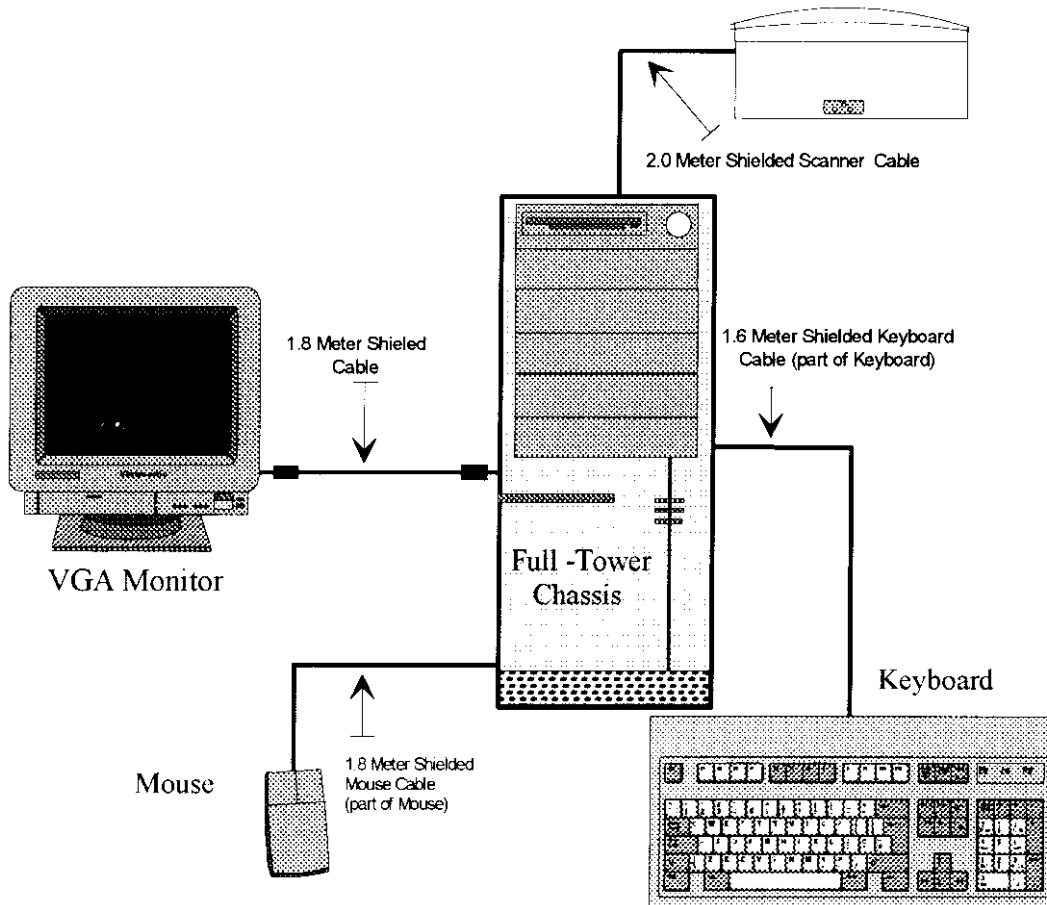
2.0 Meter Shielded Scanner Cable

1.8 Meter Shieled Cable

1.6 Meter Shielded Keyboard Cable (part of Keyboard)

VGA Monitor

Full -Tower Chassis

Keyboard

Mouse

1.8 Meter Shielded Mouse Cable (part of Mouse)